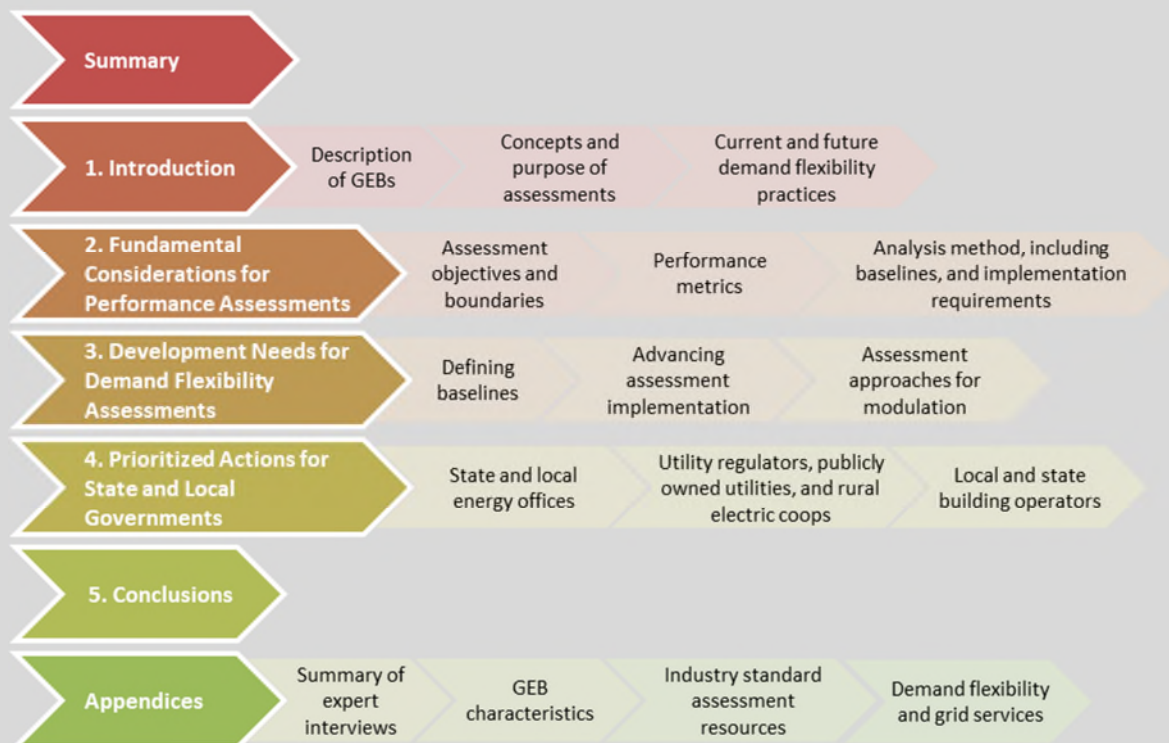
Summary

1. Introduction
Description of GEBs
Concepts and purpose of assessments
Current and future demand flexibility practices

2. Fundamental Considerations for Performance Assessments
Assessment objectives and boundaries
Performance metrics
Analysis method, including baselines, and implementation requirements

3. Development Needs for Demand Flexibility Assessments
Defining baselines
Advancing assessment implementation
Assessment approaches for modulation

4. Prioritized Actions for State and Local Governments
State and local energy offices
Utility regulators, publicly owned utilities, and rural electric coops
Local and state building operators

5. Conclusions

Appendices
Summary of expert interviews
GEB characteristics
Industry standard assessment resources
Demand flexibility and grid services